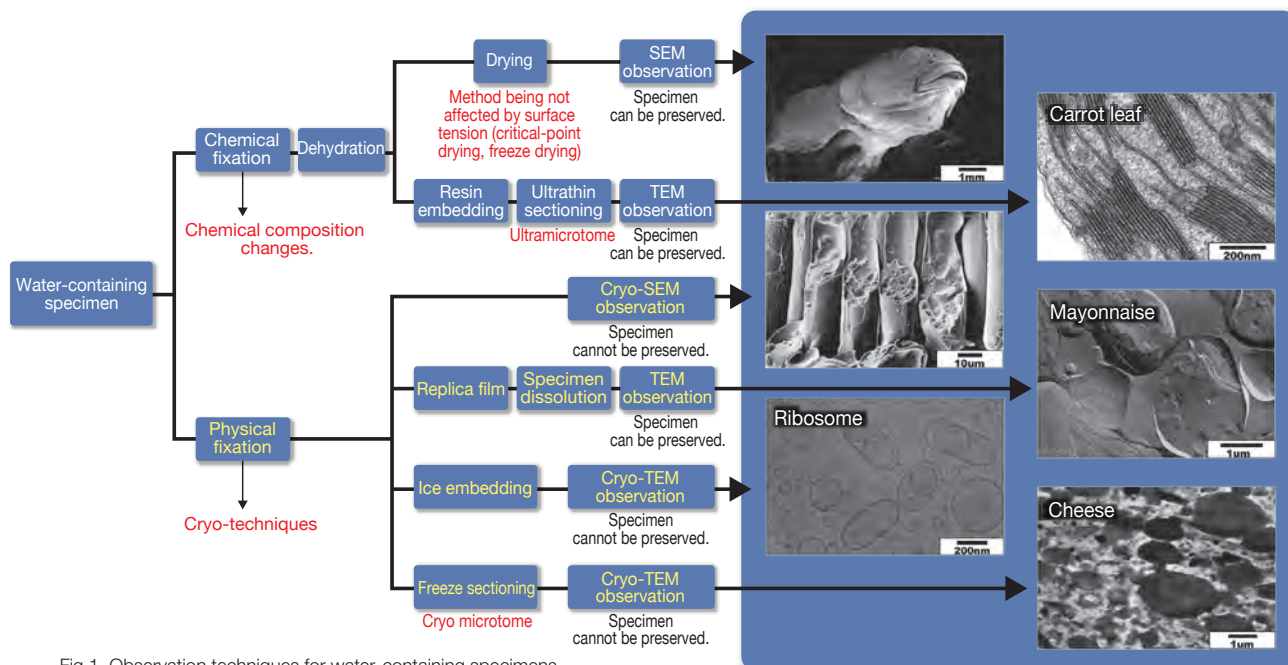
Water-containing specimen

Chemical fixation

Dehydration

Drying

SEM observation

Method being not affected by surface tension (critical-point drying, freeze drying)

Specimen can be preserved.

Resin embedding

Ultrathin sectioning

TEM observation

Ultramicrotome

Specimen can be preserved.

Chemical composition changes.

Physical fixation

Cryo-SEM observation

Specimen cannot be preserved.

Replica film

Specimen dissolution

TEM observation

Specimen can be preserved.

Ice embedding

Cryo-TEM observation

Specimen cannot be preserved.

Freeze sectioning

Cryo microtome

Cryo-TEM observation

Specimen cannot be preserved.

Cryo-techniques

1mm

10um

Ribosome

200nm

Carrot leaf

200nm

Mayonnaise

1um

Cheese

1um

Fig.1 Observation techniques for water-containing specimens